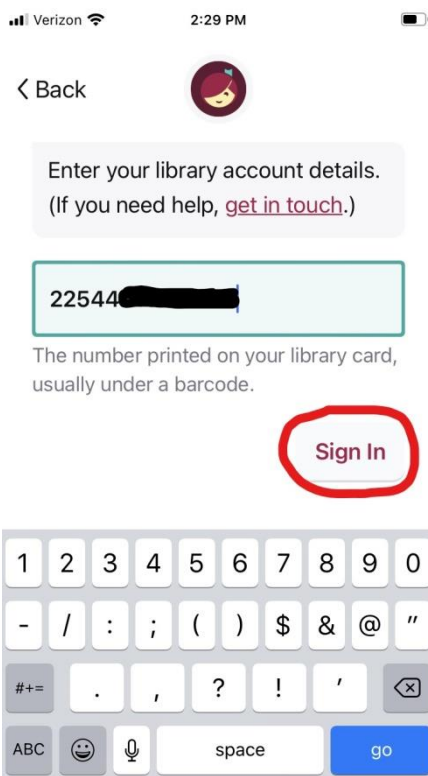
Verizon 2:29 PM

< Back

Enter your library account details. (If you need help, get in touch.)

22544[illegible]

The number printed on your library card, usually under a barcode.

Sign In

1 2 3 4 5 6 7 8 9 0
- / : ; ( ) $ & @ "
#+= . , ? ! '
ABC space go